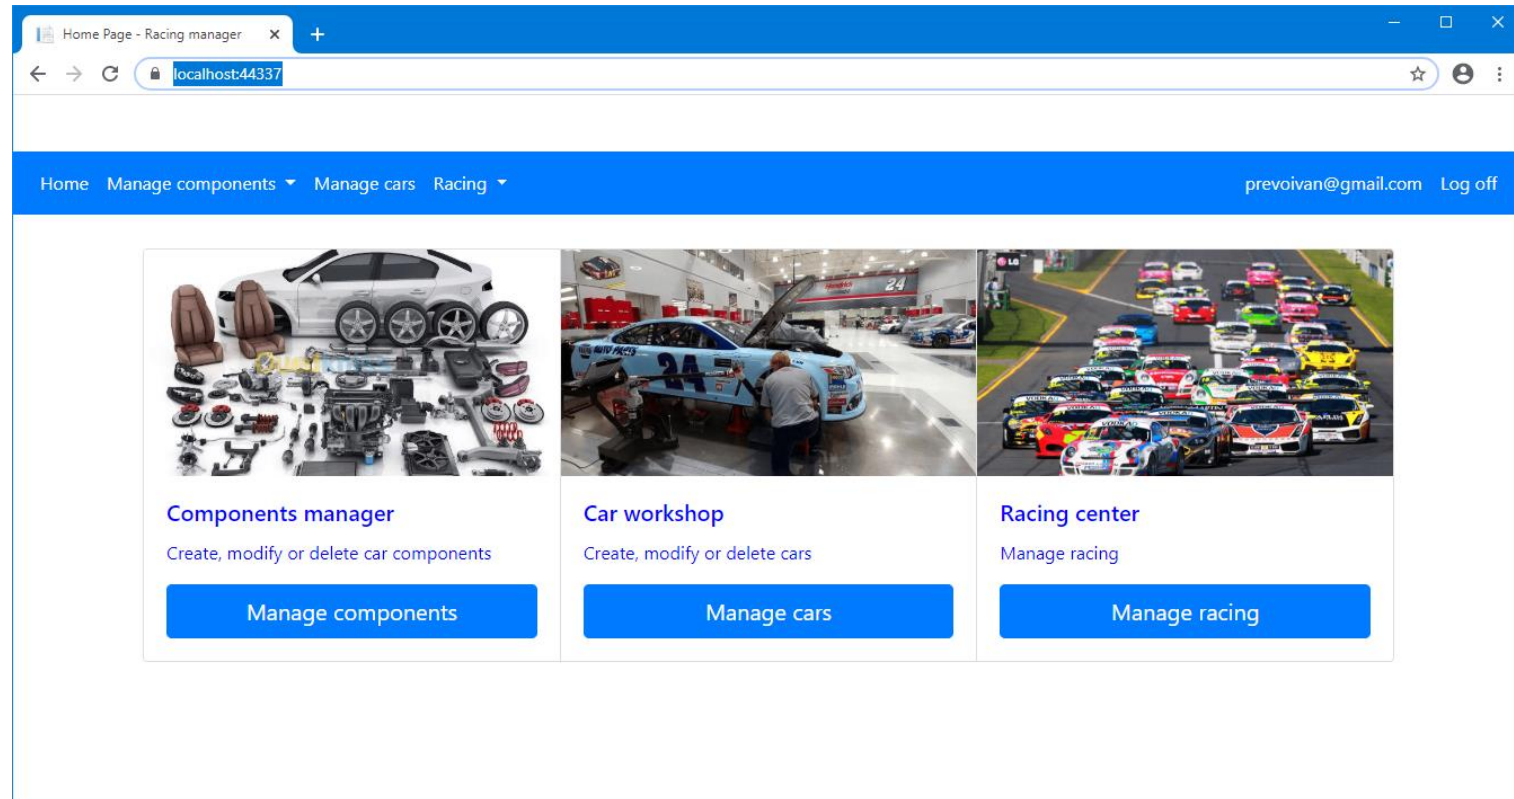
Home Page - Racing manager
localhost:44337

Home Manage components Manage cars Racing prevoivan@gmail.com Log off

Components manager
Create, modify or delete car components
Manage components

Car workshop
Create, modify or delete cars
Manage cars

Racing center
Manage racing
Manage racing